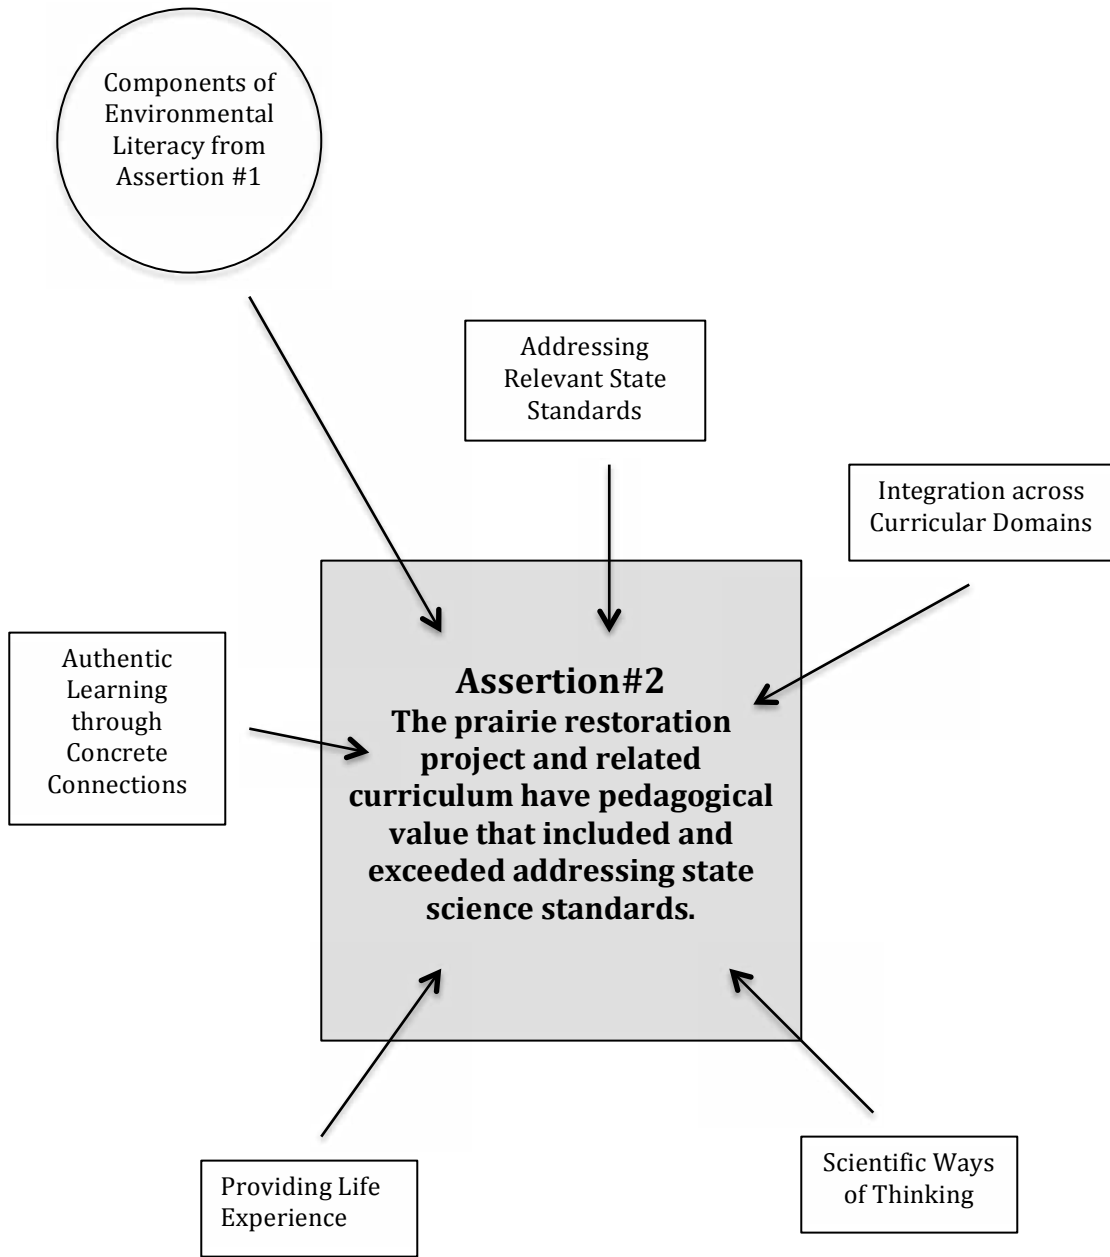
Components of Environmental Literacy from Assertion #1

Addressing Relevant State Standards

Integration across Curricular Domains

Authentic Learning through Concrete Connections

Assertion#2
The prairie restoration project and related curriculum have pedagogical value that included and exceeded addressing state science standards.

Providing Life Experience

Scientific Ways of Thinking